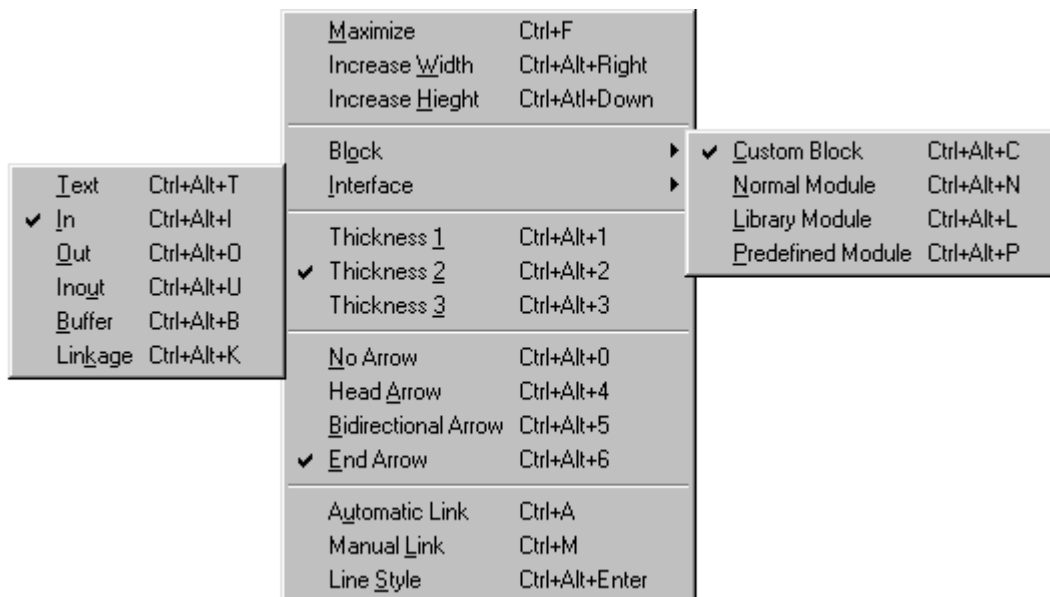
Maximize Ctrl+F
Increase Width Ctrl+Alt+Right
Increase Hieght Ctrl+Atl+Down

Block
Interface

Thickness 1 Ctrl+Alt+1
✔ Thickness 2 Ctrl+Alt+2
Thickness 3 Ctrl+Alt+3

No Arrow Ctrl+Alt+0
Head Arrow Ctrl+Alt+4
Bidirectional Arrow Ctrl+Alt+5
✔ End Arrow Ctrl+Alt+6

Automatic Link Ctrl+A
Manual Link Ctrl+M
Line Style Ctrl+Alt+Enter

Text Ctrl+Alt+T
✔ In Ctrl+Alt+I
Out Ctrl+Alt+O
Inout Ctrl+Alt+U
Buffer Ctrl+Alt+B
Linkage Ctrl+Alt+K

✔ Custom Block Ctrl+Alt+C
Normal Module Ctrl+Alt+N
Library Module Ctrl+Alt+L
Predefined Module Ctrl+Alt+P